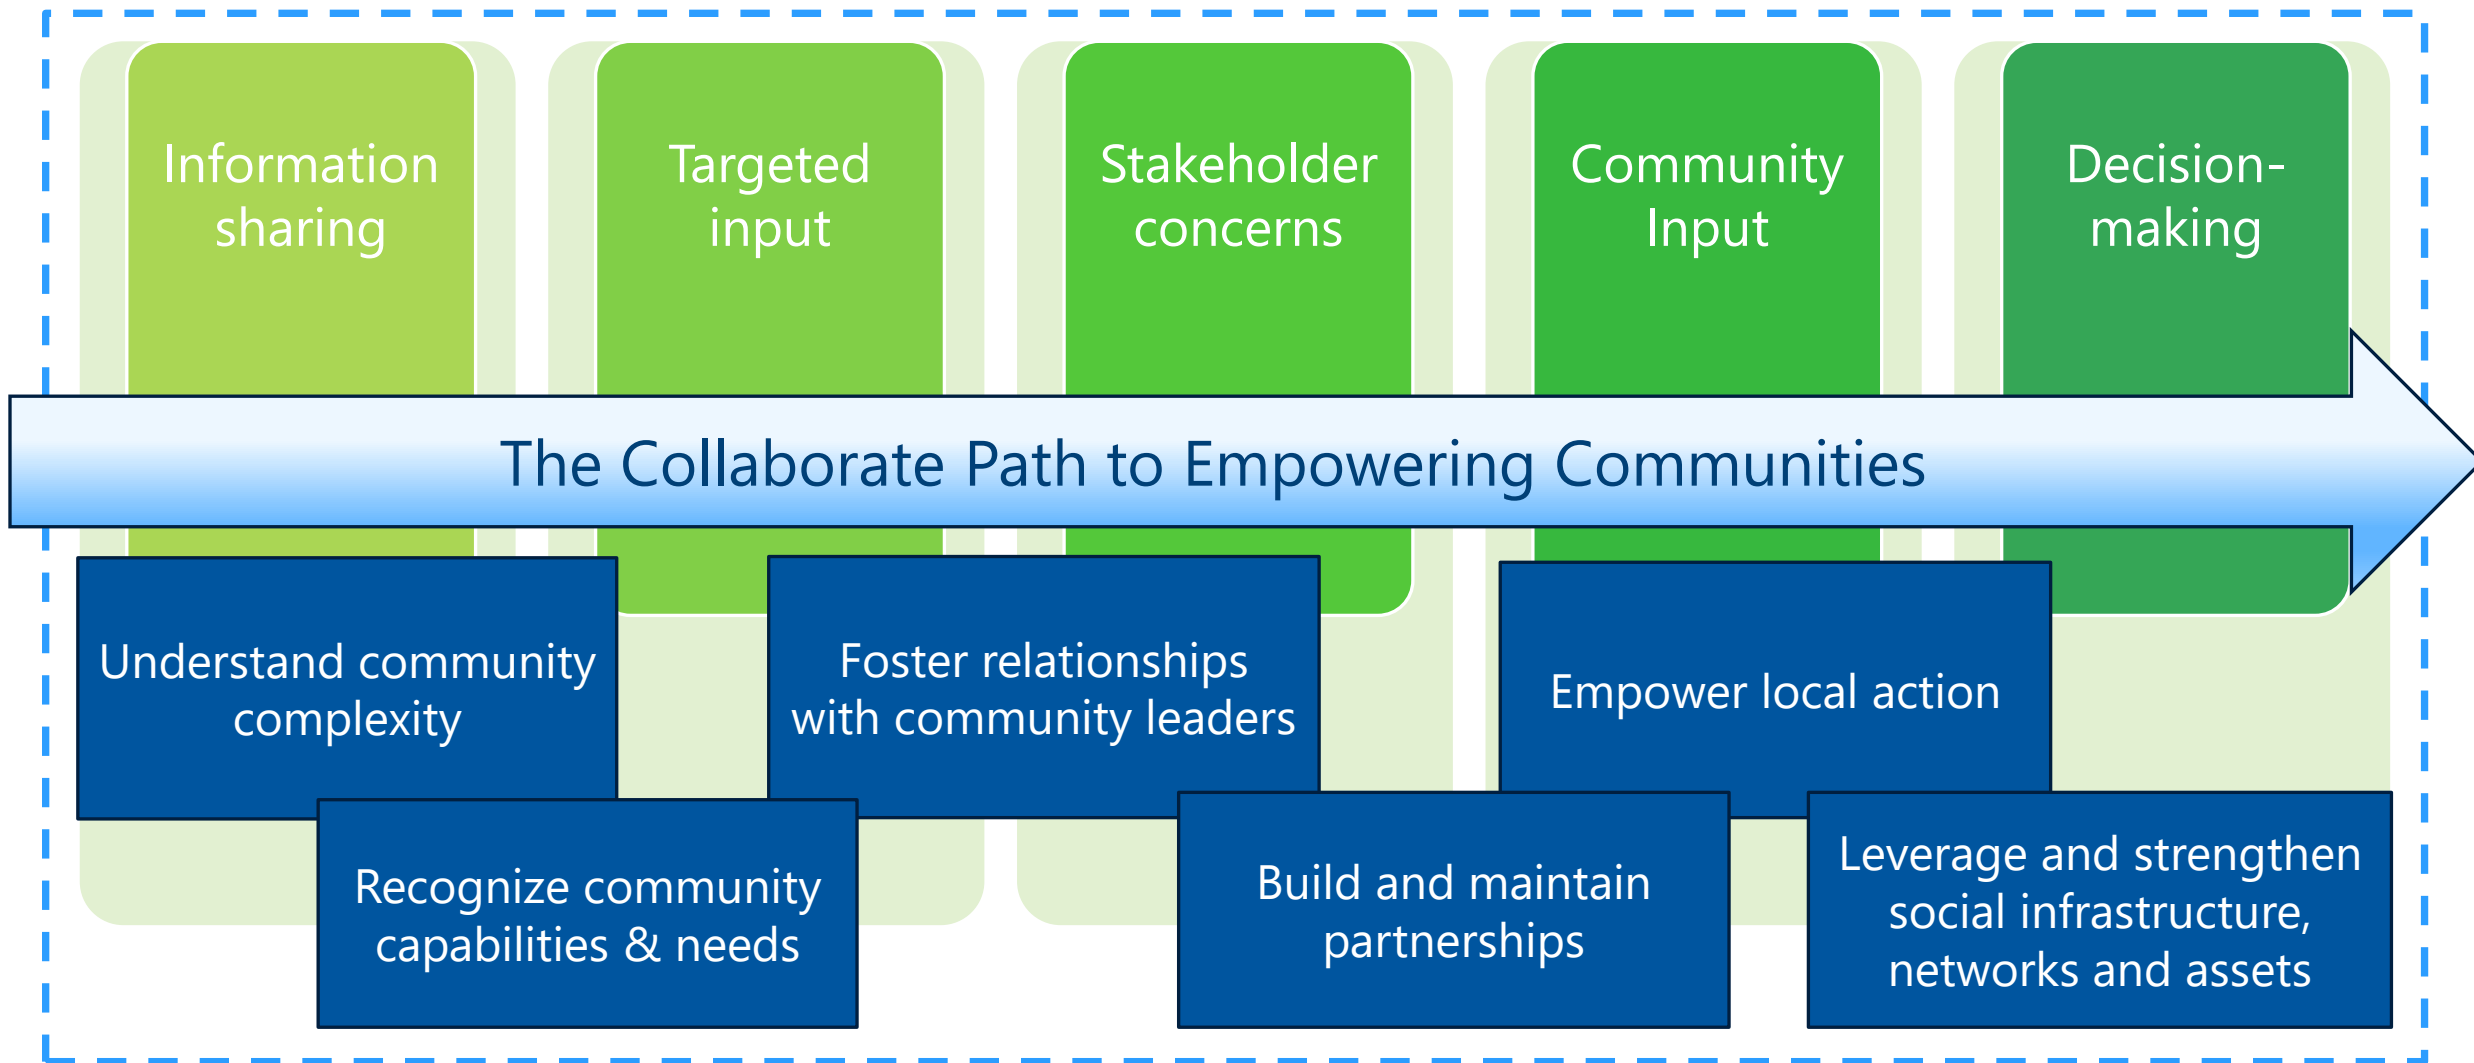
Information sharing

Targeted input

Stakeholder concerns

Community Input

Decision-making

The Collaborate Path to Empowering Communities

Understand community complexity

Foster relationships with community leaders

Empower local action

Recognize community capabilities & needs

Build and maintain partnerships

Leverage and strengthen social infrastructure, networks and assets